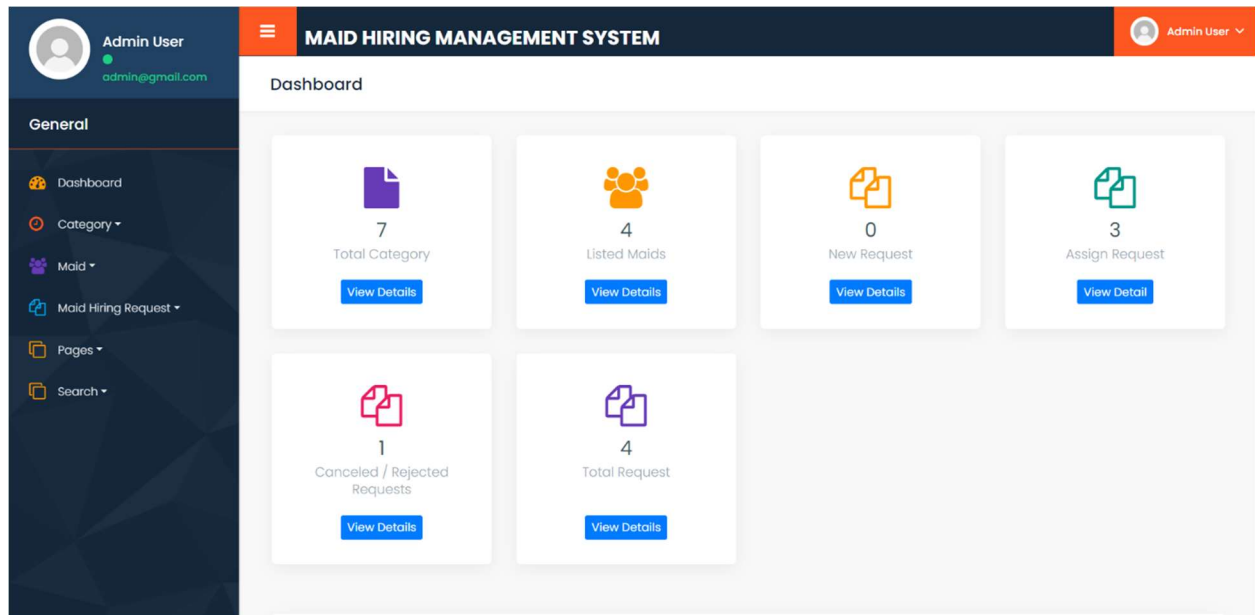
Admin User
admin@gmail.com

General

Dashboard
Category
Maid
Maid Hiring Request
Pages
Search

MAID HIRING MANAGEMENT SYSTEM

Admin User

Dashboard

7
Total Category
View Details

4
Listed Maids
View Details

0
New Request
View Details

3
Assign Request
View Detail

1
Canceled / Rejected Requests
View Details

4
Total Request
View Details